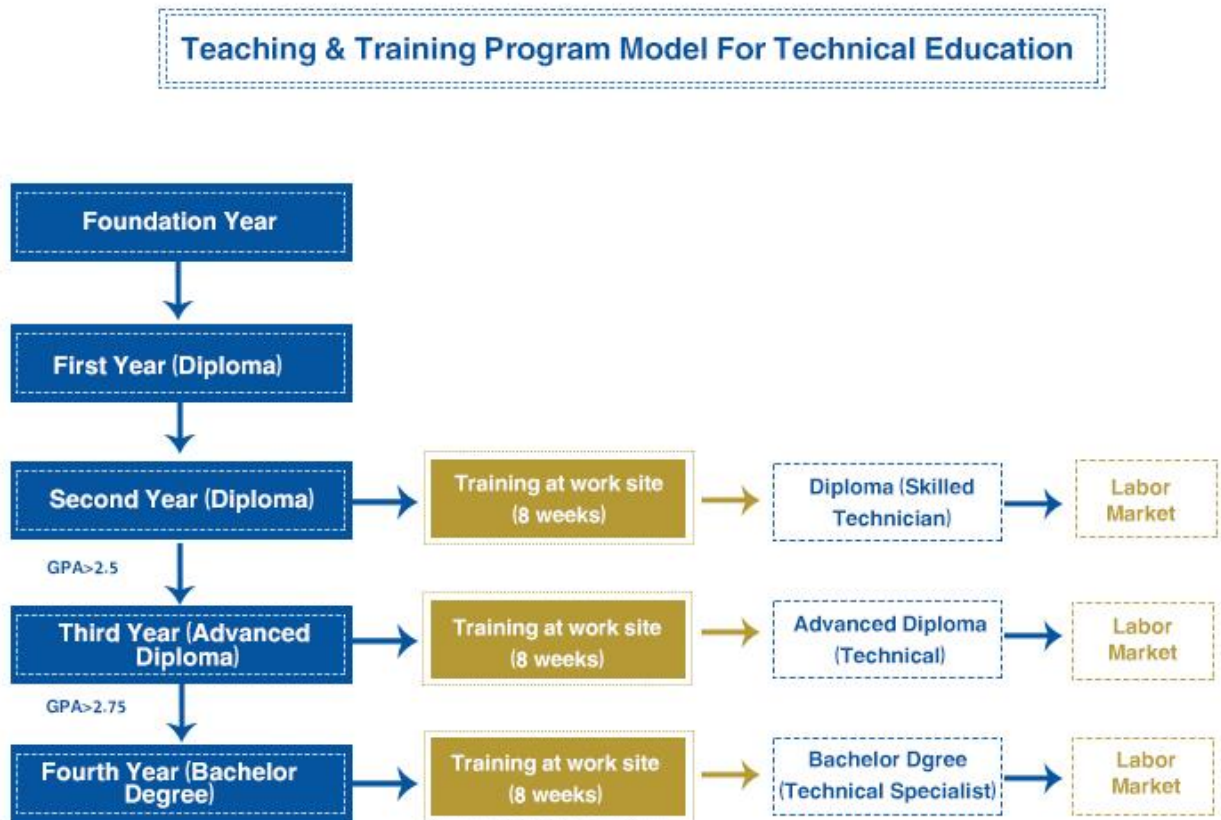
Teaching & Training Program Model For Technical Education

Foundation Year

First Year (Diploma)

Second Year (Diploma)

Training at work site (8 weeks)

Diploma (Skilled Technician)

Labor Market

GPA>2.5

Third Year (Advanced Diploma)

Training at work site (8 weeks)

Advanced Diploma (Technical)

Labor Market

GPA>2.75

Fourth Year (Bachelor Degree)

Training at work site (8 weeks)

Bachelor Dgree (Technical Specialist)

Labor Market